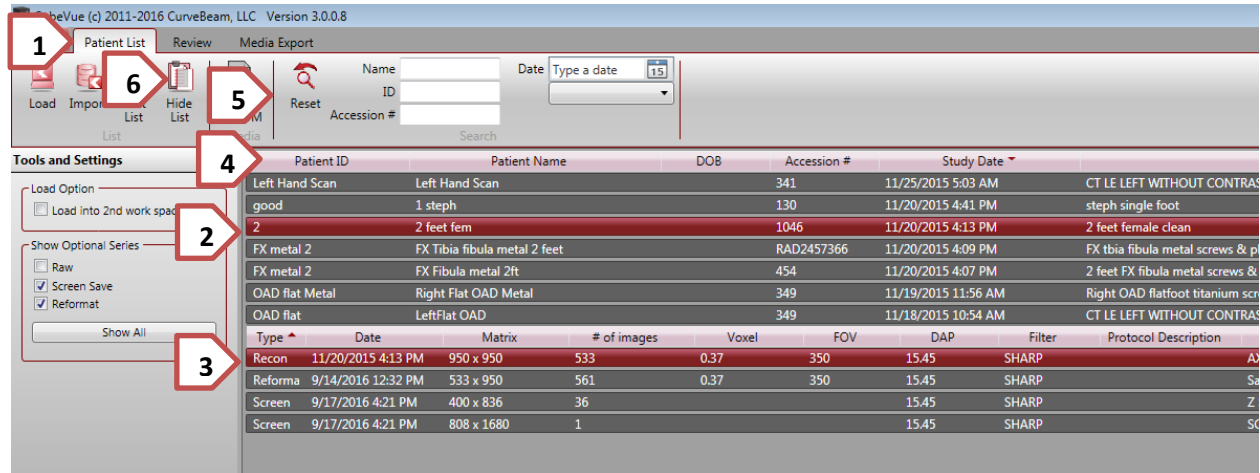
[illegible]beVue (c) 2011-2016 CurveBeam, LLC Version 3.0.0.8

1 Patient List Review Media Export

Load Impo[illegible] 6 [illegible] List Hide List 5 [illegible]M Reset

List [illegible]dia

Name
ID
Accession #
Date Type a date 15

Search

Tools and Settings

Load Option
Load into 2nd work spac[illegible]

Show Optional Series
Raw
Screen Save
Reformat
Show All

4

| Patient ID | Patient Name | DOB | Accession # | Study Date | |
|---|---|---|---|---|---|
| Left Hand Scan | Left Hand Scan | | 341 | 11/25/2015 5:03 AM | CT LE LEFT WITHOUT CONTRAS |
| good | 1 steph | | 130 | 11/20/2015 4:41 PM | steph single foot |
| 2 | 2 feet fem | | 1046 | 11/20/2015 4:13 PM | 2 feet female clean |
| FX metal 2 | FX Tibia fibula metal 2 feet | | RAD2457366 | 11/20/2015 4:09 PM | FX tbia fibula metal screws & p |
| FX metal 2 | FX Fibula metal 2ft | | 454 | 11/20/2015 4:07 PM | 2 feet FX fibula metal screws & |
| OAD flat Metal | Right Flat OAD Metal | | 349 | 11/19/2015 11:56 AM | Right OAD flatfoot titanium scr |
| OAD flat | LeftFlat OAD | | 349 | 11/18/2015 10:54 AM | CT LE LEFT WITHOUT CONTRAS |

2

3

| Type | Date | Matrix | # of images | Voxel | FOV | DAP | Filter | Protocol Description |
|---|---|---|---|---|---|---|---|---|
| Recon | 11/20/2015 4:13 PM | 950 x 950 | 533 | 0.37 | 350 | 15.45 | SHARP | A |
| Reforma | 9/14/2016 12:32 PM | 533 x 950 | 561 | 0.37 | 350 | 15.45 | SHARP | Sa |
| Screen | 9/17/2016 4:21 PM | 400 x 836 | 36 | | | 15.45 | SHARP | Z |
| Screen | 9/17/2016 4:21 PM | 808 x 1680 | 1 | | | 15.45 | SHARP | SC |